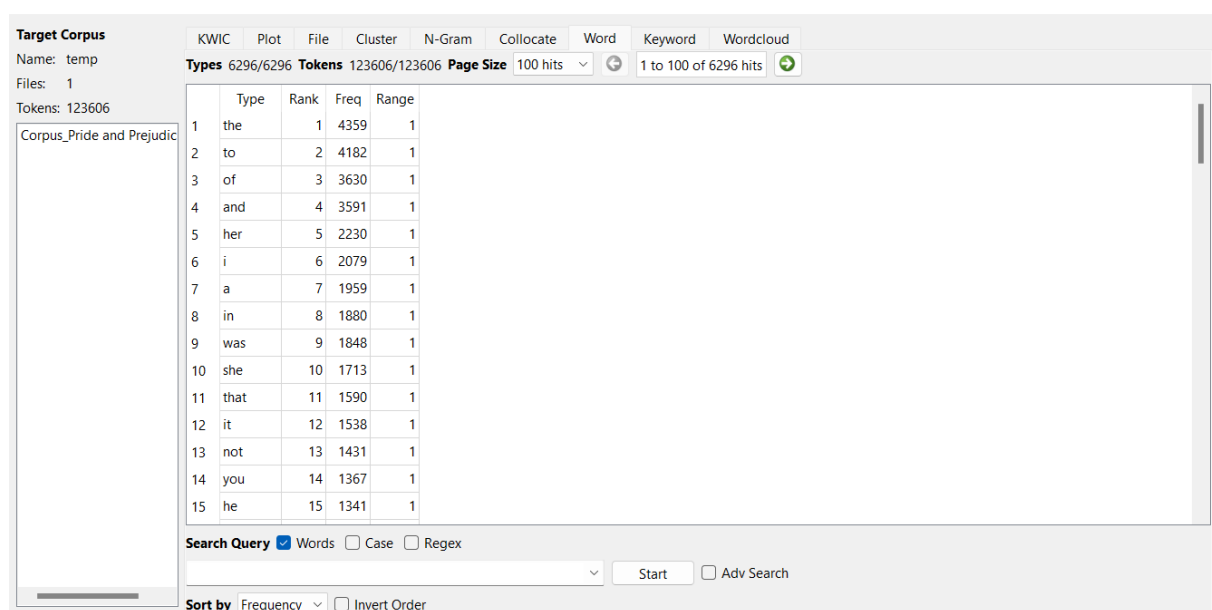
Target Corpus
Name: temp
Files: 1
Tokens: 123606

Corpus_Pride and Prejudic

KWIC | Plot | File | Cluster | N-Gram | Collocate | Word | Keyword | Wordcloud

Types 6296/6296 Tokens 123606/123606 Page Size 100 hits 1 to 100 of 6296 hits

| | Type | Rank | Freq | Range |
|---|---|---|---|---|
| 1 | the | 1 | 4359 | 1 |
| 2 | to | 2 | 4182 | 1 |
| 3 | of | 3 | 3630 | 1 |
| 4 | and | 4 | 3591 | 1 |
| 5 | her | 5 | 2230 | 1 |
| 6 | i | 6 | 2079 | 1 |
| 7 | a | 7 | 1959 | 1 |
| 8 | in | 8 | 1880 | 1 |
| 9 | was | 9 | 1848 | 1 |
| 10 | she | 10 | 1713 | 1 |
| 11 | that | 11 | 1590 | 1 |
| 12 | it | 12 | 1538 | 1 |
| 13 | not | 13 | 1431 | 1 |
| 14 | you | 14 | 1367 | 1 |
| 15 | he | 15 | 1341 | 1 |

Search Query Words Case Regex

Start Adv Search

Sort by Frequency Invert Order